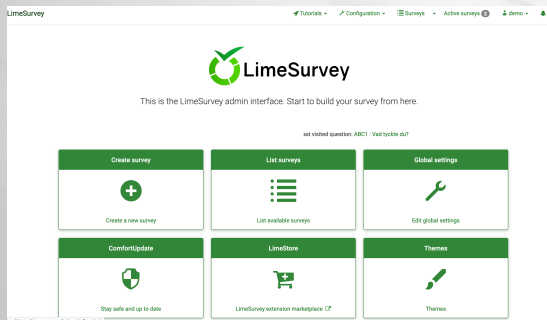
LimeSurvey

Tutorials ▾  Configuration ▾  Surveys  Active surveys 0  demo ▾

LimeSurvey

This is the LimeSurvey admin interface. Start to build your survey from here.

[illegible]st visited question: ABC1 : Vad tyckte du?

Create survey
Create a new survey

List surveys
List available surveys

Global settings
Edit global settings

ComfortUpdate
Stay safe and up to date

LimeStore
LimeSurvey extension marketplace

Themes
Themes